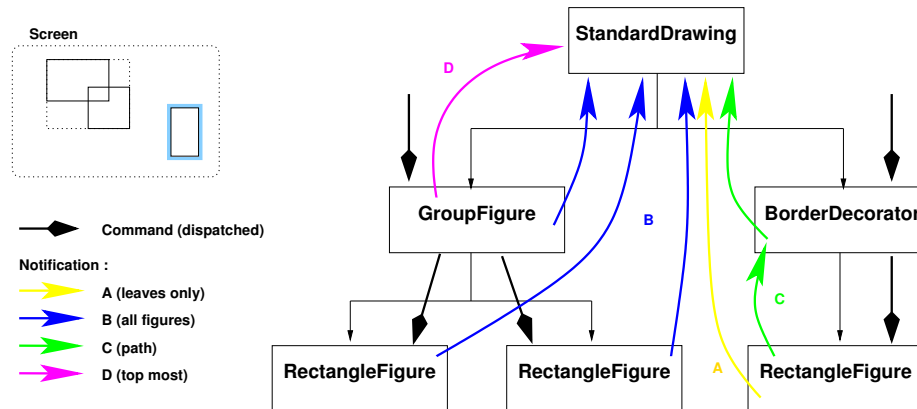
Screen

StandardDrawing

D

GroupFigure

B

BorderDecorator

C

A

RectangleFigure

RectangleFigure

RectangleFigure

Command (dispatched)

Notification :

A (leaves only)

B (all figures)

C (path)

D (top most)